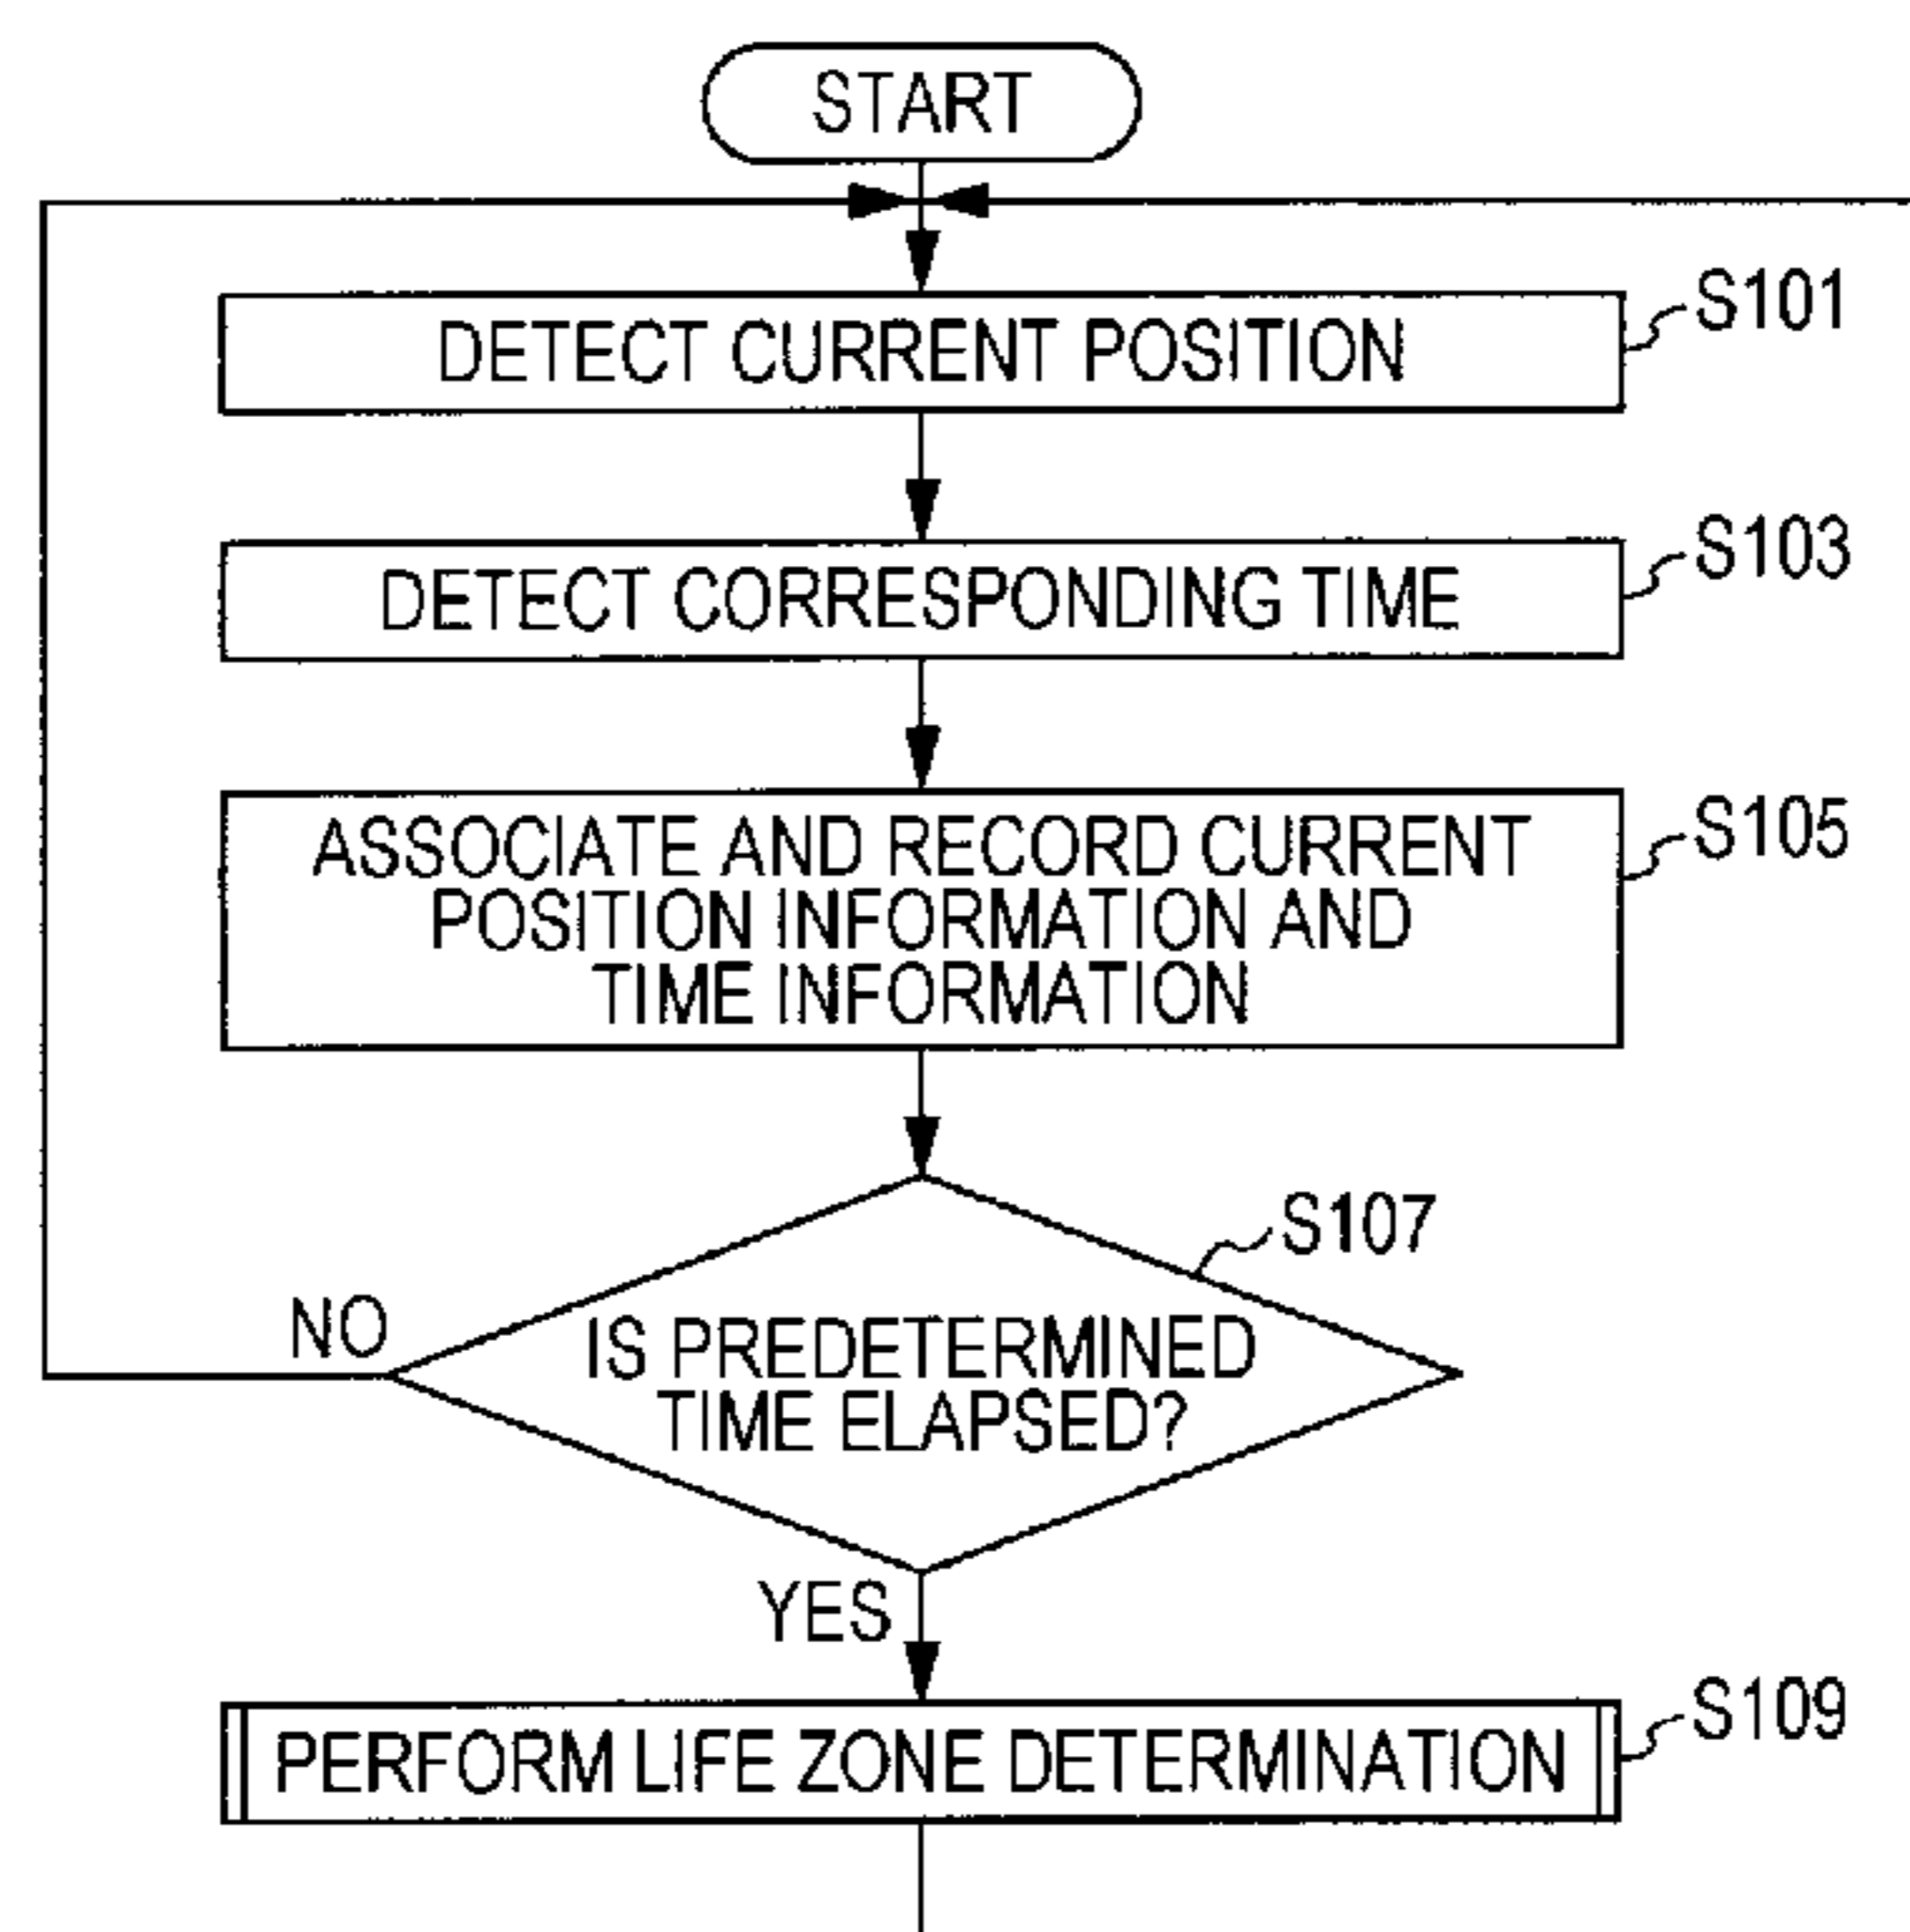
START

DETECT CURRENT POSITION

S101

DETECT CORRESPONDING TIME

S103

ASSOCIATE AND RECORD CURRENT POSITION INFORMATION AND TIME INFORMATION

S105

S107

NO

IS PREDETERMINED TIME ELAPSED?

YES

PERFORM LIFE ZONE DETERMINATION

S109